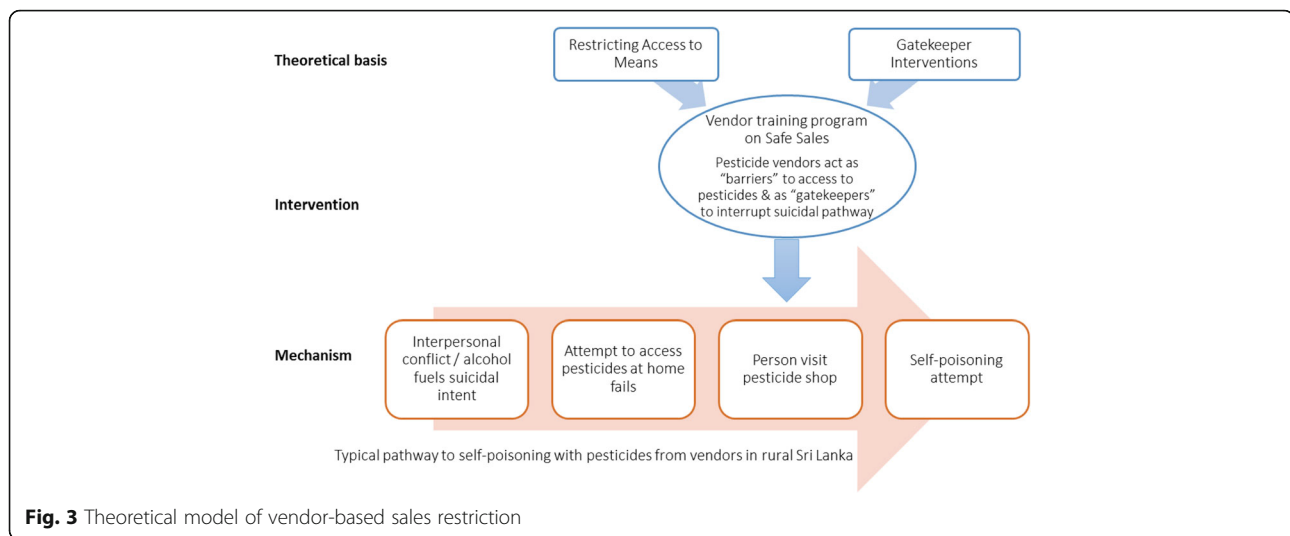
Theoretical basis

Restricting Access to Means

Gatekeeper Interventions

Intervention

Vendor training program on Safe Sales

Pesticide vendors act as "barriers" to access to pesticides & as "gatekeepers" to interrupt suicidal pathway

Mechanism

Interpersonal conflict / alcohol fuels suicidal intent

Attempt to access pesticides at home fails

Person visit pesticide shop

Self-poisoning attempt

Typical pathway to self-poisoning with pesticides from vendors in rural Sri Lanka

**Fig. 3** Theoretical model of vendor-based sales restriction